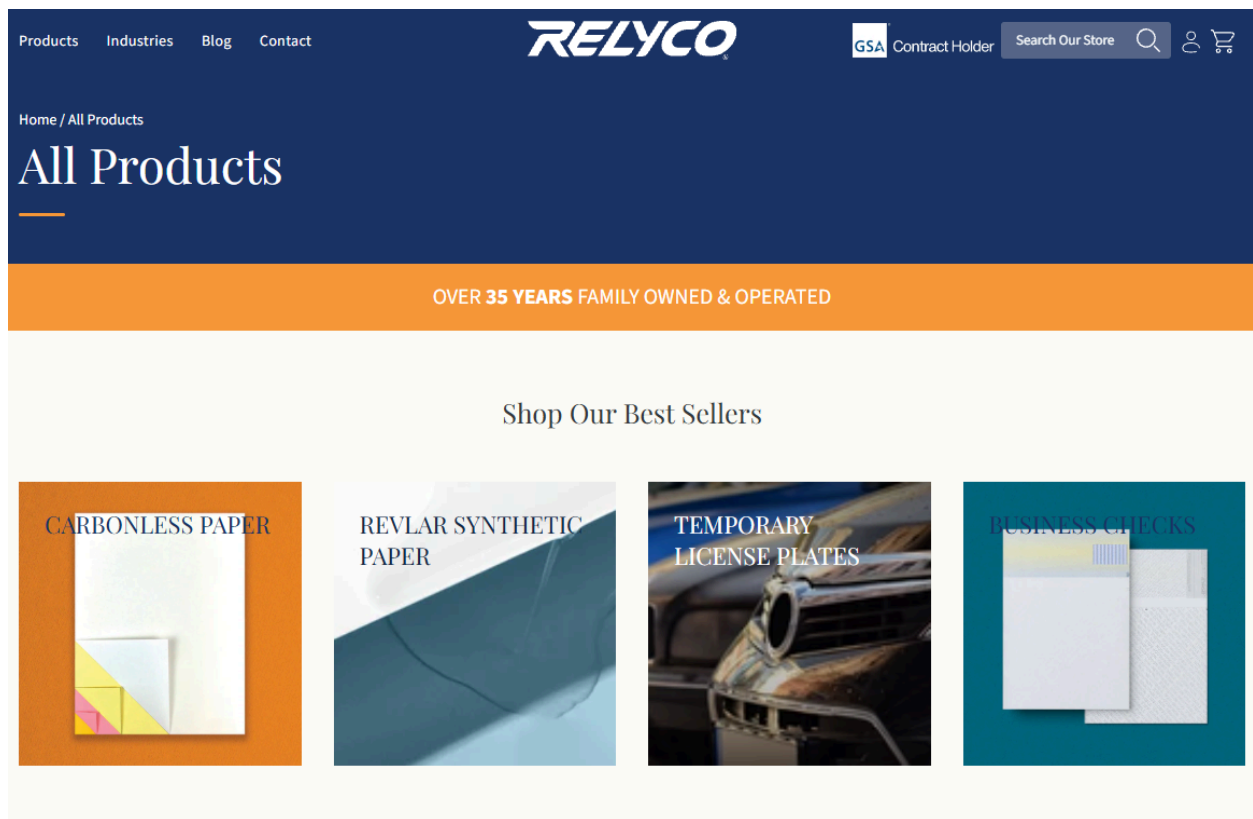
Products Industries Blog Contact

RELYCO

GSA Contract Holder

Search Our Store

Home / All Products

All Products

OVER **35 YEARS** FAMILY OWNED & OPERATED

Shop Our Best Sellers

CARBONLESS PAPER

REVLAR SYNTHETIC PAPER

TEMPORARY LICENSE PLATES

BUSINESS CHECKS